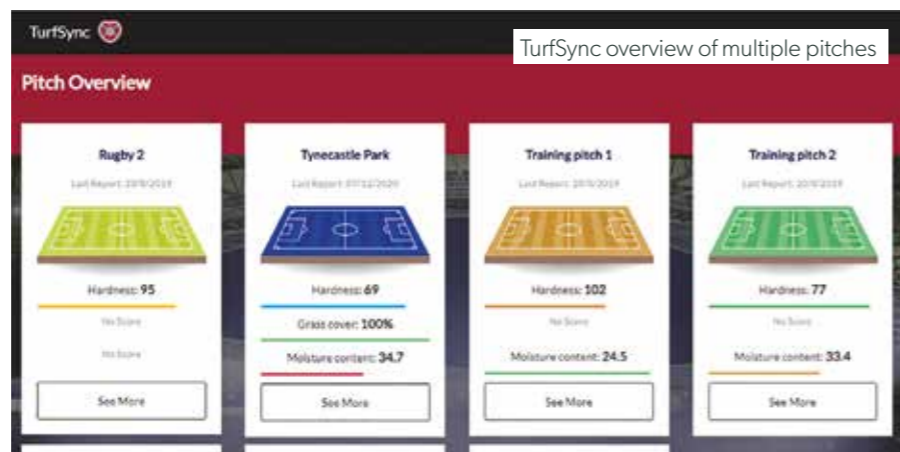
TurfSync

TurfSync overview of multiple pitches

Pitch Overview

Rugby 2

Last Report: 20/8/2019

Hardness: 95

No Score

No Score

See More

Tynecastle Park

Last Report: 07/12/2020

Hardness: 69

Grass cover: 100%

Moisture content: 34.7

See More

Training pitch 1

Last Report: 20/8/2019

Hardness: 102

No Score

Moisture content: 24.5

See More

Training pitch 2

Last Report: 20/8/2019

Hardness: 77

No Score

Moisture content: 33.4

See More